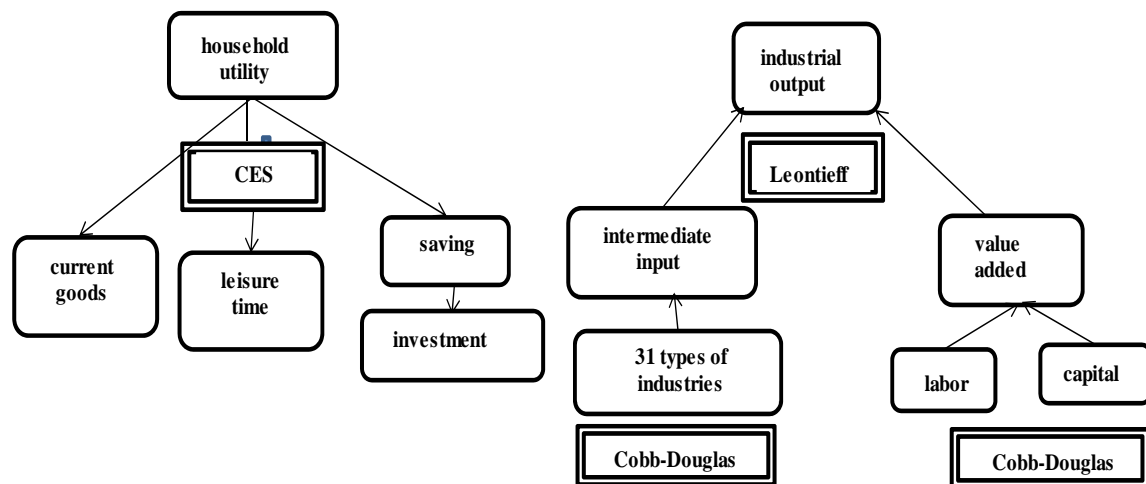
household utility

CES

current goods

leisure time

saving

investment

industrial output

Leontieff

intermediate input

value added

31 types of industries

labor

capital

Cobb-Douglas

Cobb-Douglas